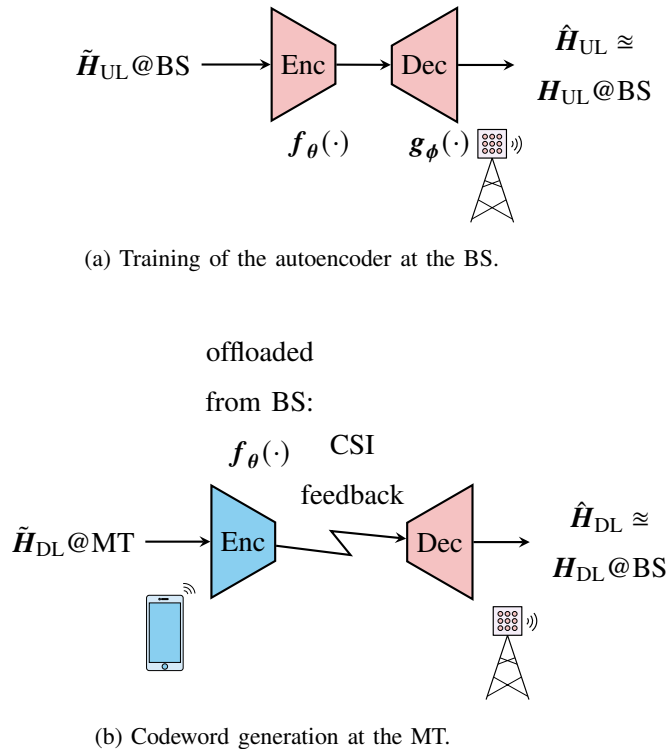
$\tilde{\boldsymbol{H}}_{\mathrm{UL}}$@BS

Enc

Dec

$\hat{\boldsymbol{H}}_{\mathrm{UL}} \approxeq$

$\boldsymbol{H}_{\mathrm{UL}}$@BS

$\boldsymbol{f}_{\boldsymbol{\theta}}(\cdot)$

$\boldsymbol{g}_{\boldsymbol{\phi}}(\cdot)$

(a) Training of the autoencoder at the BS.

offloaded

from BS:

$\boldsymbol{f}_{\boldsymbol{\theta}}(\cdot)$

CSI

feedback

$\tilde{\boldsymbol{H}}_{\mathrm{DL}}$@MT

Enc

Dec

$\hat{\boldsymbol{H}}_{\mathrm{DL}} \approxeq$

$\boldsymbol{H}_{\mathrm{DL}}$@BS

(b) Codeword generation at the MT.